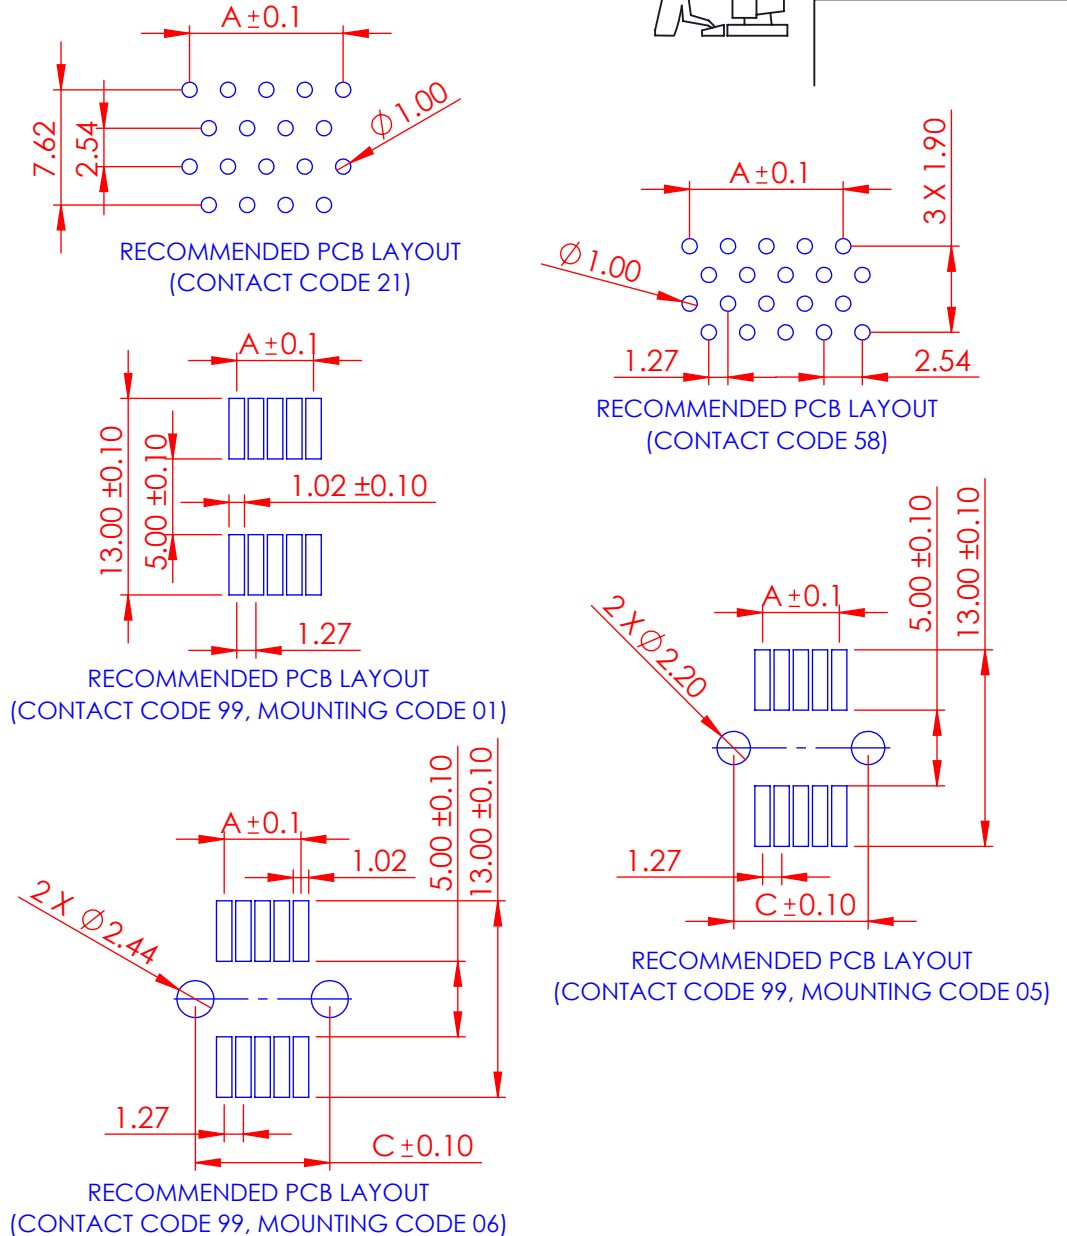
A ±0.1

7.62

2.54

Ø1.00

RECOMMENDED PCB LAYOUT
(CONTACT CODE 21)

A ±0.1

3 X 1.90

Ø1.00

1.27

2.54

RECOMMENDED PCB LAYOUT
(CONTACT CODE 58)

A ±0.1

13.00 ±0.10

5.00 ±0.10

1.02 ±0.10

1.27

RECOMMENDED PCB LAYOUT
(CONTACT CODE 99, MOUNTING CODE 01)

5.00 ±0.10

13.00 ±0.10

A ±0.1

2 X Ø2.20

1.27

C ±0.10

RECOMMENDED PCB LAYOUT
(CONTACT CODE 99, MOUNTING CODE 05)

5.00 ±0.10

13.00 ±0.10

A ±0.1

1.02

2 X Ø2.44

1.27

C ±0.10

RECOMMENDED PCB LAYOUT
(CONTACT CODE 99, MOUNTING CODE 06)